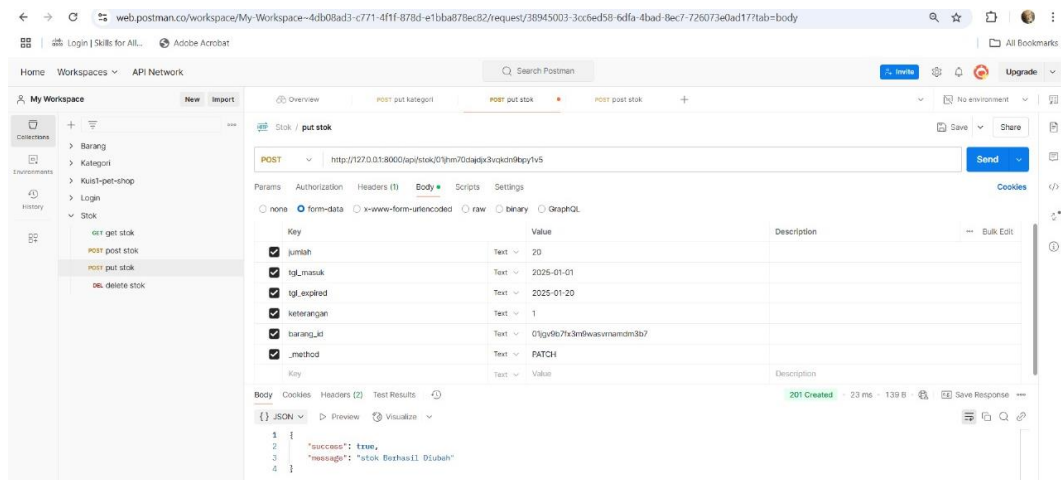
web.postman.co/workspace/My-Workspace~4db08ad3-c771-4f1f-878d-e1bba878ec82/request/38945003-3cc6ed58-6dfa-4bad-8ec7-726073e0ad17?tab=body

Login | Skills for All... Adobe Acrobat All Bookmarks

Home Workspaces API Network Search Postman Invite Upgrade

My Workspace New Import

Collections History Environments

Barang
Kategori
Kuis1-pet-shop
Login
Stok
GET get stok
POST post stok
POST put stok
DEL delete stok

Overview POST put kategori POST put stok POST post stok No environment

Stok / put stok Save Share

POST http://127.0.0.1:8000/api/stok/01jhm70dajdjx3vqkdn9bpy1v5 Send

Params Authorization Headers (1) Body Scripts Settings Cookies

none form-data x-www-form-urlencoded raw binary GraphQL

| Key | | Value | Description | Bulk Edit |
|---|---|---|---|---|
| jumlah | Text | 20 | | |
| tgl_masuk | Text | 2025-01-01 | | |
| tgl_expired | Text | 2025-01-20 | | |
| keterangan | Text | 1 | | |
| barang_id | Text | 01jgv9b7fx3m9wasvmamdm3b7 | | |
| _method | Text | PATCH | | |
| Key | Text | Value | Description | |

Body Cookies Headers (2) Test Results 201 Created 23 ms 139 B Save Response

{} JSON Preview Visualize

1 {
2 "success": true,
3 "message": "stok Berhasil Diubah"
4 }